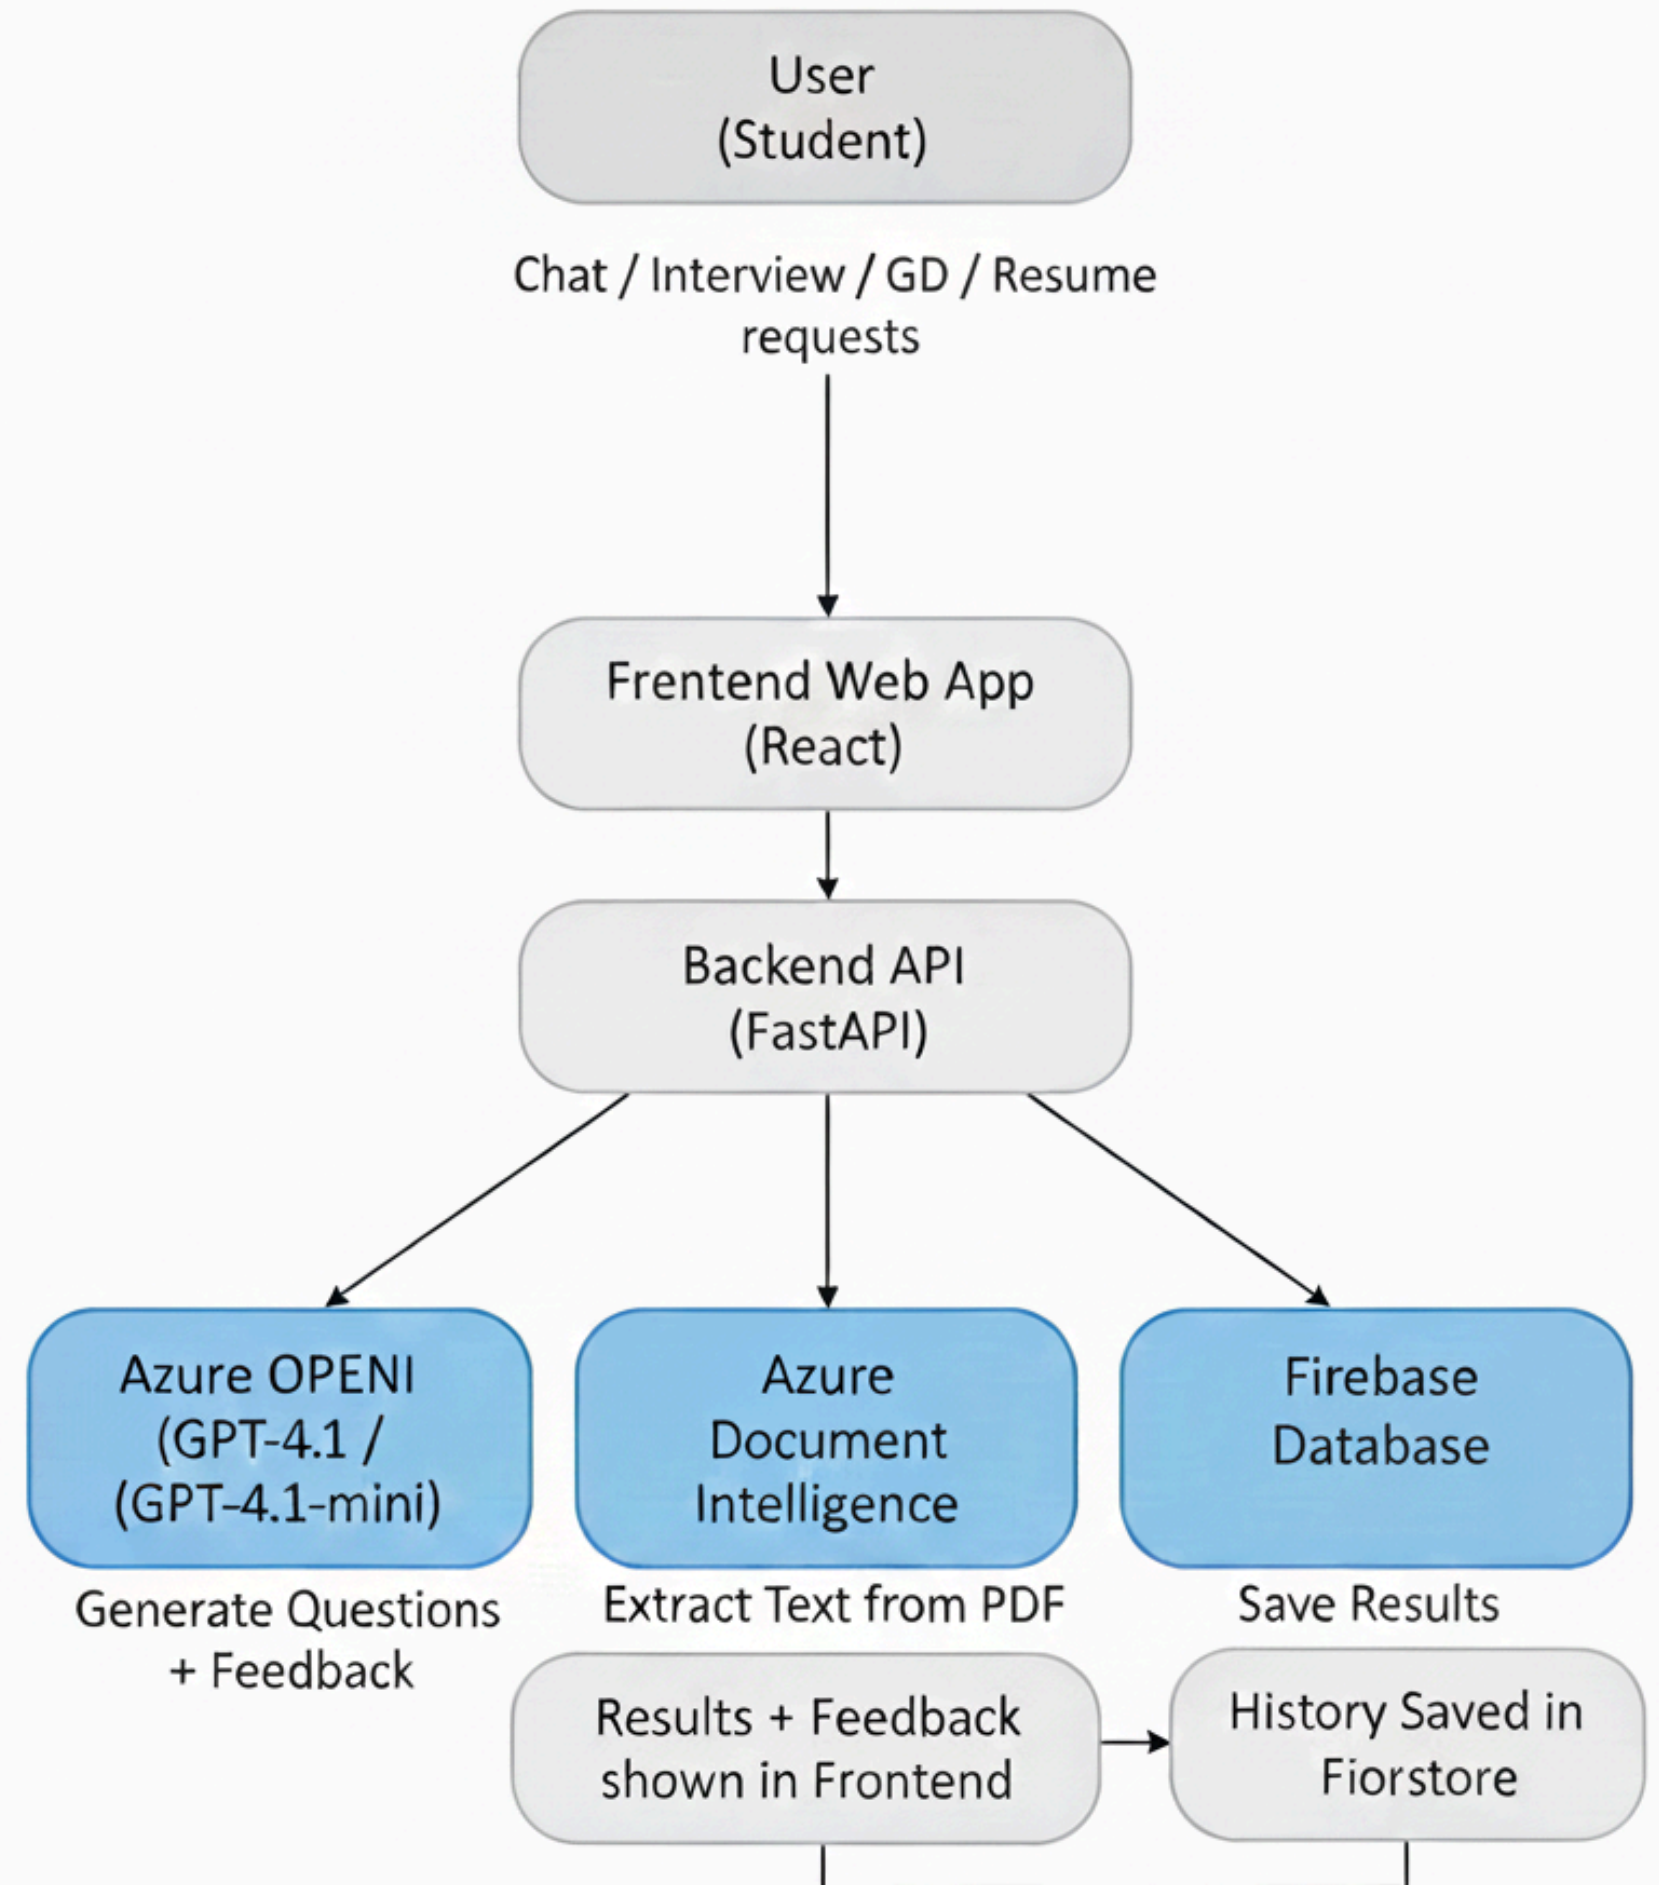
User
(Student)

Chat / Interview / GD / Resume requests

Frentend Web App
(React)

Backend API
(FastAPI)

Azure OPENI
(GPT-4.1 /
(GPT-4.1-mini)

Generate Questions
+ Feedback

Azure
Document
Intelligence

Extract Text from PDF

Firebase
Database

Save Results

Results + Feedback
shown in Frontend

History Saved in
Fiorstore